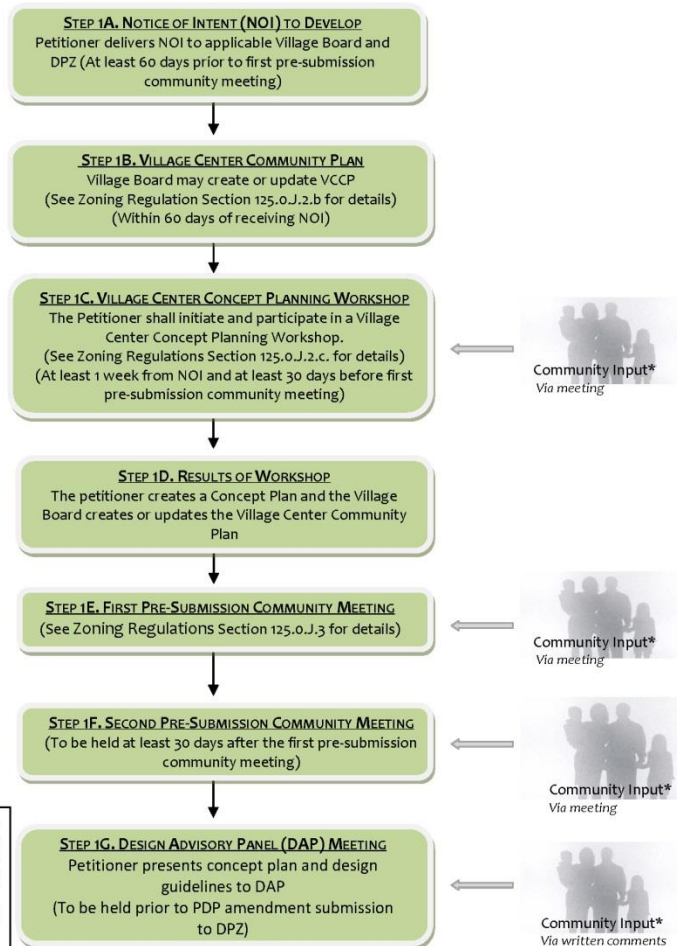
STEP 1A. NOTICE OF INTENT (NOI) TO DEVELOP
Petitioner delivers NOI to applicable Village Board and DPZ (At least 60 days prior to first pre-submission community meeting)

STEP 1B. VILLAGE CENTER COMMUNITY PLAN
Village Board may create or update VCCP
(See Zoning Regulation Section 125.0.J.2.b for details)
(Within 60 days of receiving NOI)

STEP 1C. VILLAGE CENTER CONCEPT PLANNING WORKSHOP
The Petitioner shall initiate and participate in a Village Center Concept Planning Workshop.
(See Zoning Regulations Section 125.0.J.2.c. for details)
(At least 1 week from NOI and at least 30 days before first pre-submission community meeting)

Community Input*
Via meeting

STEP 1D. RESULTS OF WORKSHOP
The petitioner creates a Concept Plan and the Village Board creates or updates the Village Center Community Plan

STEP 1E. FIRST PRE-SUBMISSION COMMUNITY MEETING
(See Zoning Regulations Section 125.0.J.3 for details)

Community Input*
Via meeting

STEP 1F. SECOND PRE-SUBMISSION COMMUNITY MEETING
(To be held at least 30 days after the first pre-submission community meeting)

Community Input*
Via meeting

STEP 1G. DESIGN ADVISORY PANEL (DAP) MEETING
Petitioner presents concept plan and design guidelines to DAP
(To be held prior to PDP amendment submission to DPZ)

Community Input*
Via written comments